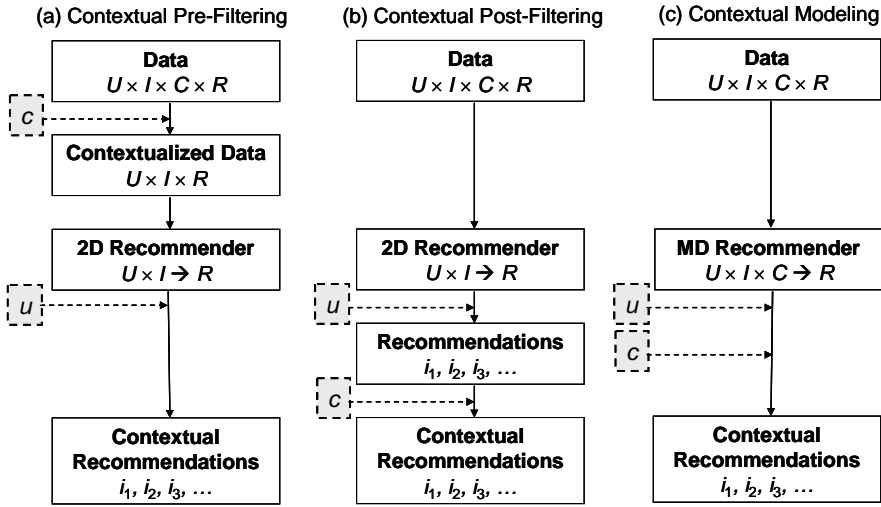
(a) Contextual Pre-Filtering

Data
$U \times I \times C \times R$

$c$

Contextualized Data
$U \times I \times R$

2D Recommender
$U \times I \rightarrow R$

$u$

Contextual Recommendations
$i_1, i_2, i_3, \ldots$

(b) Contextual Post-Filtering

Data
$U \times I \times C \times R$

2D Recommender
$U \times I \rightarrow R$

$u$

Recommendations
$i_1, i_2, i_3, \ldots$

$c$

Contextual Recommendations
$i_1, i_2, i_3, \ldots$

(c) Contextual Modeling

Data
$U \times I \times C \times R$

MD Recommender
$U \times I \times C \rightarrow R$

$u$

$c$

Contextual Recommendations
$i_1, i_2, i_3, \ldots$